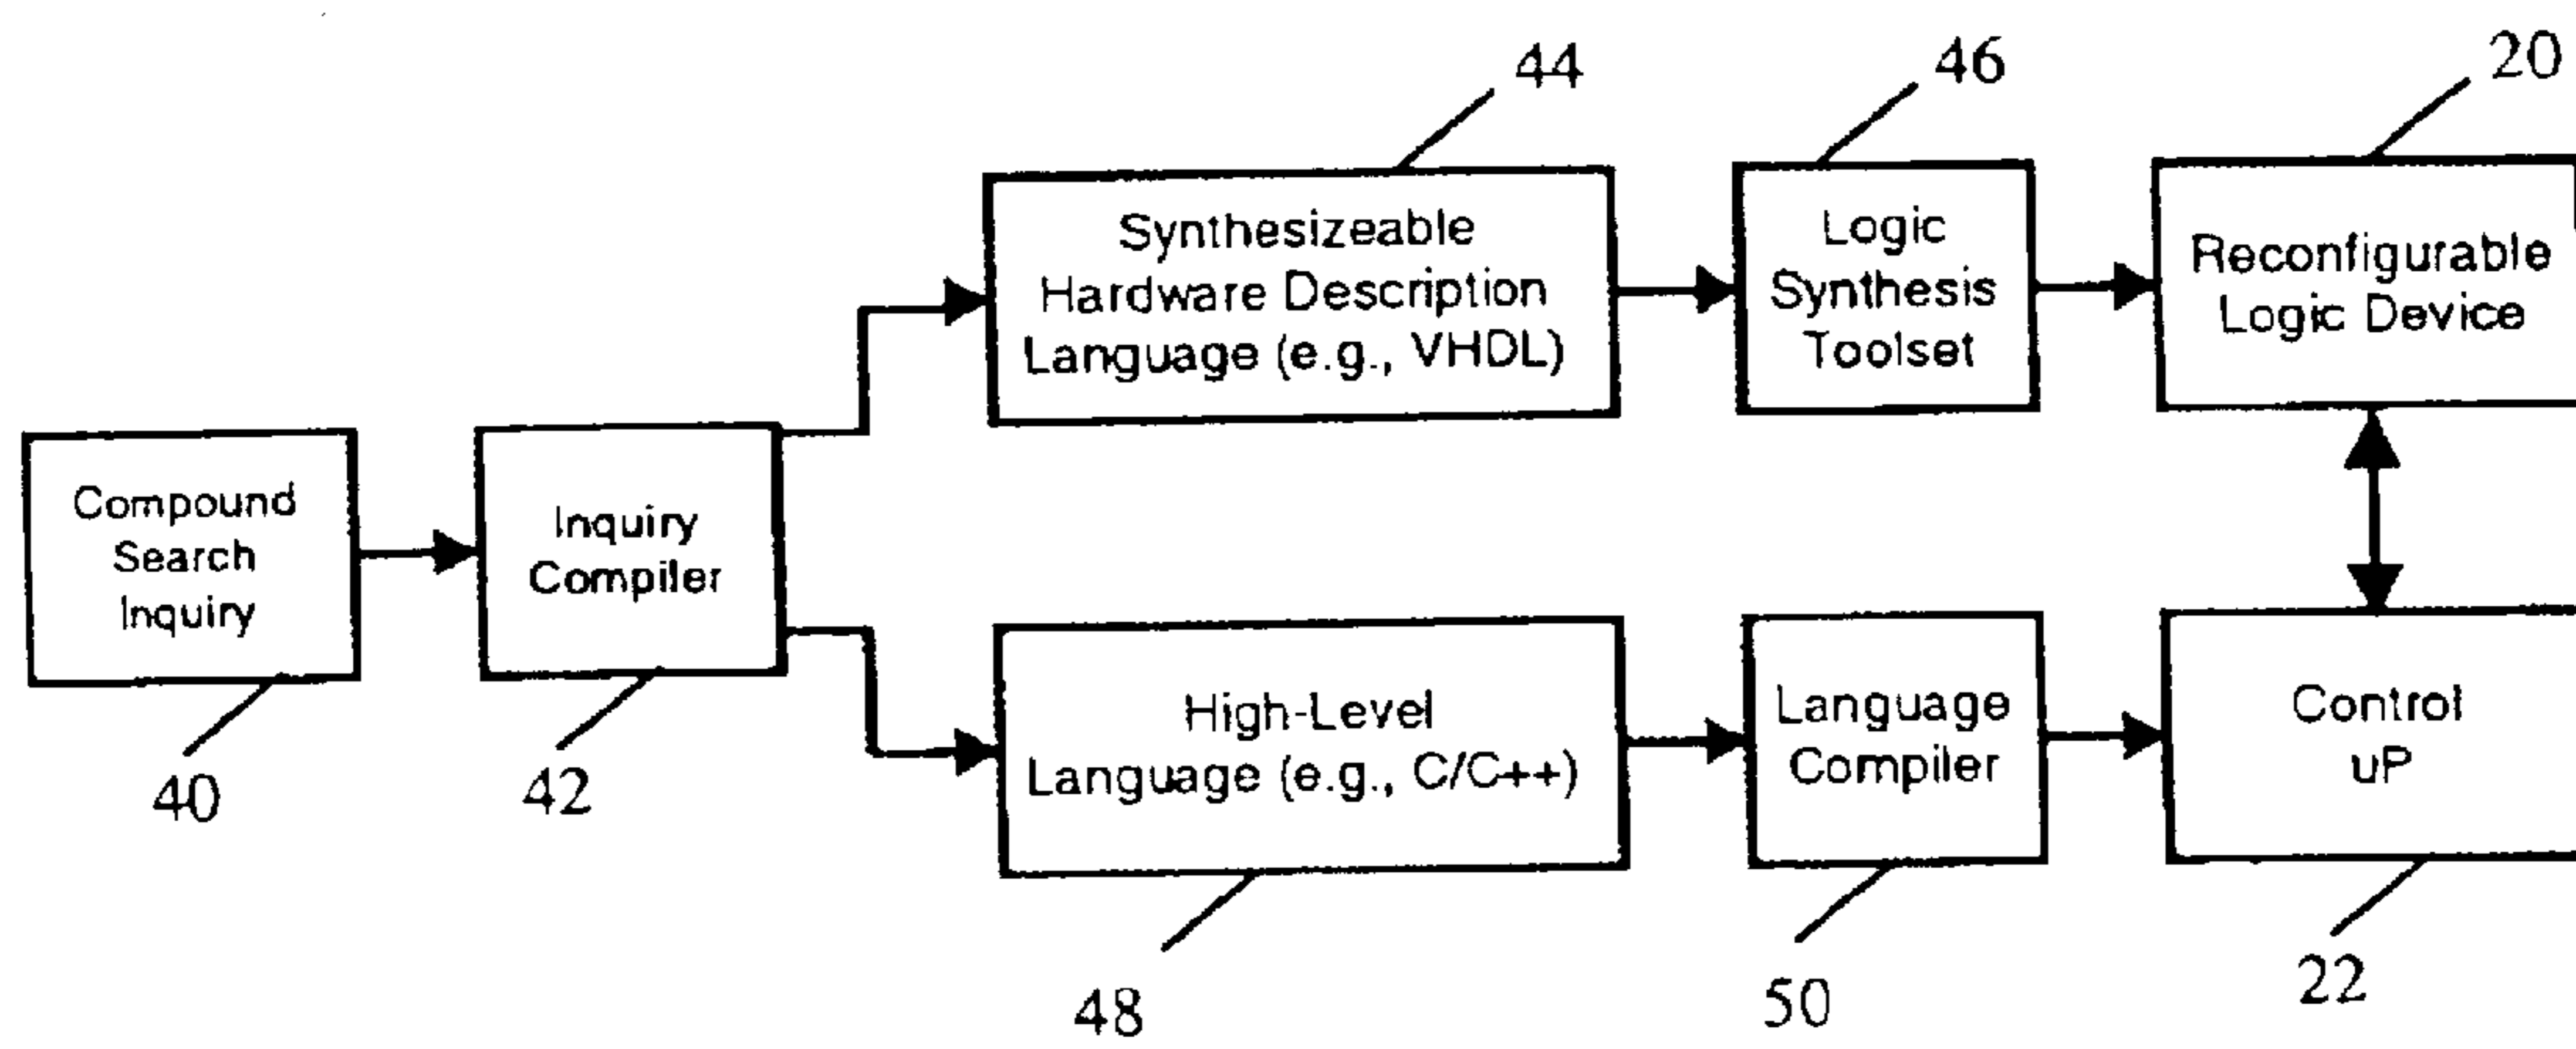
44

46

20

Synthesizeable Hardware Description Language (e.g., VHDL)

Logic Synthesis Toolset

Reconfigurable Logic Device

Compound Search Inquiry

Inquiry Compiler

High-Level Language (e.g., C/C++)

Language Compiler

Control uP

40

42

48

50

22